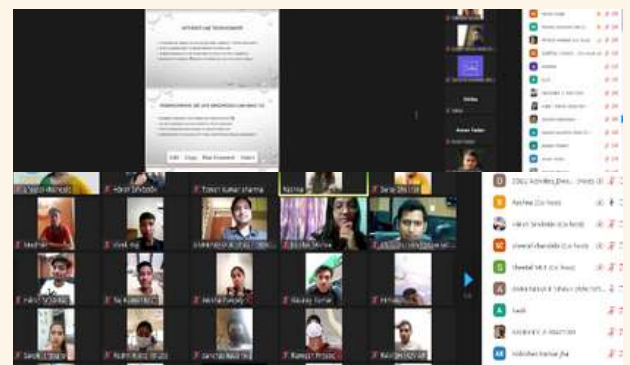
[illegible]

Edit Copy Plan Comment Select

Harsh Sindoda
Tushar Kumar sharma
Rachna
Sagar
Vivek
Rashmi Panday
Gaurav Kumar

ZOEC Activities_Devi... (Host)
Rachna (Co-host)
Harsh Sindoda (Co-host)
sheetal chandola (Co-host)
Sheetal M.K (Co-host)
Ankita Tanwar & Tanwar (Co-host)
Sachi
SIDDHANT S PRAJAPATI
Abhishek Kumar Jha